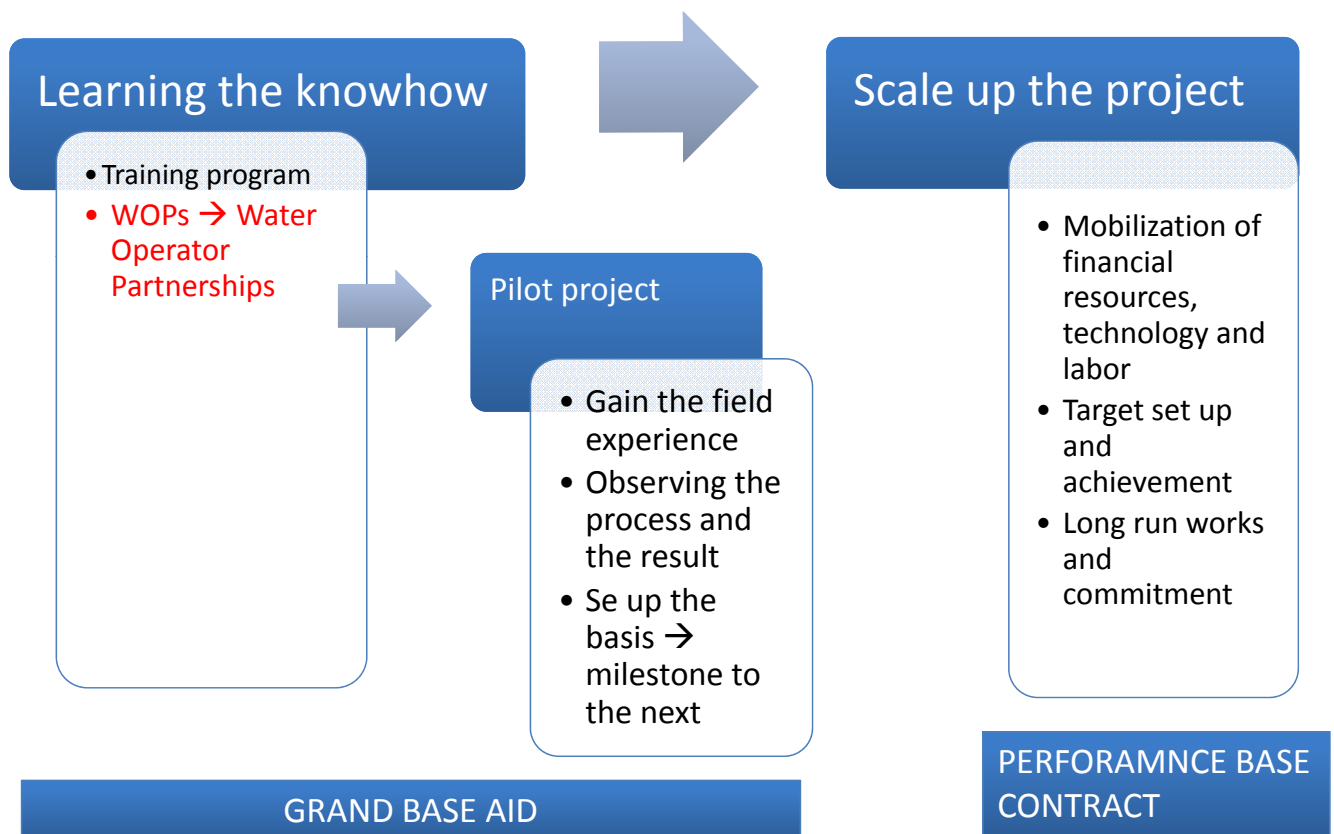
Learning the knowhow

- Training program
- WOPs → Water Operator Partnerships

Pilot project

- Gain the field experience
- Observing the process and the result
- Se up the basis → milestone to the next

Scale up the project

- Mobilization of financial resources, technology and labor
- Target set up and achievement
- Long run works and commitment

GRAND BASE AID

PERFORAMNCE BASE CONTRACT